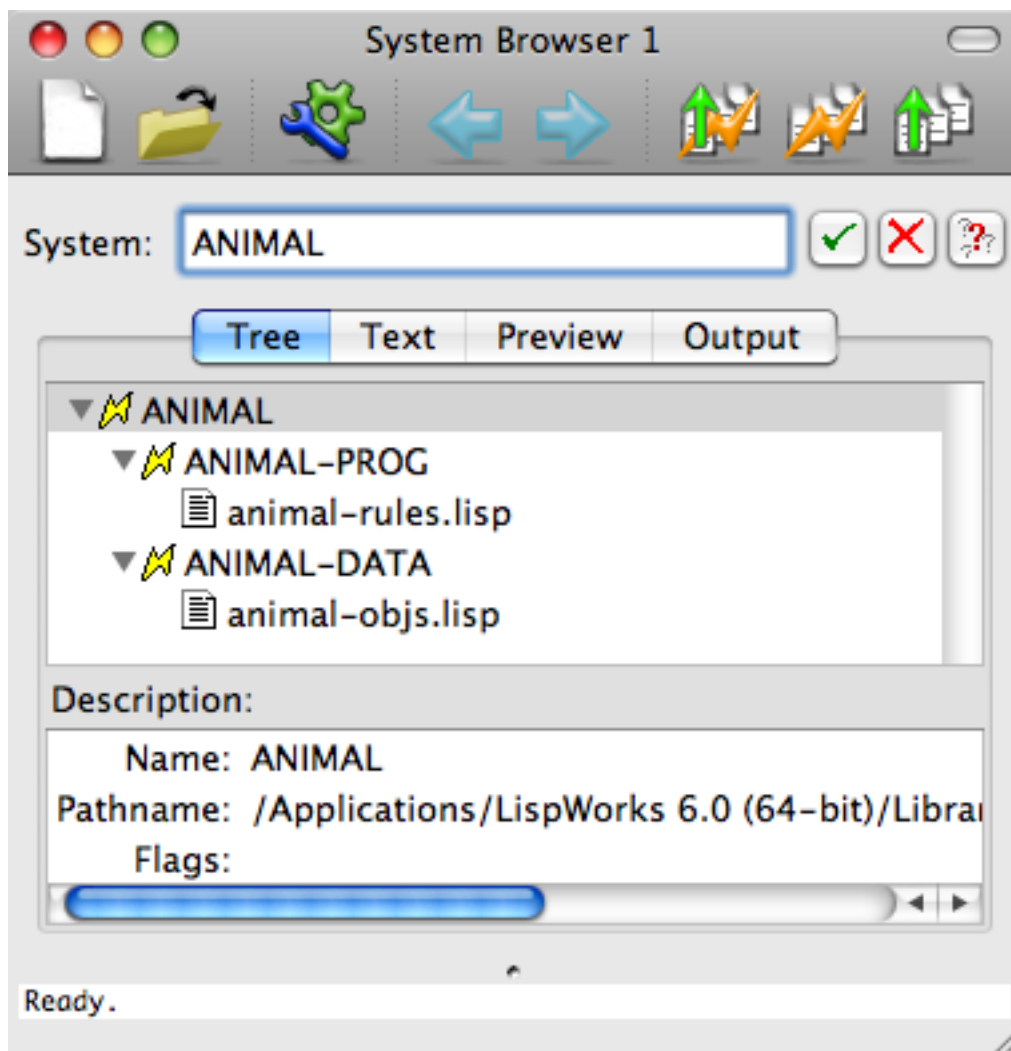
System Browser 1

System: ANIMAL

Tree Text Preview Output

ANIMAL
ANIMAL-PROG
animal-rules.lisp
ANIMAL-DATA
animal-objs.lisp

Description:

Name: ANIMAL
Pathname: /Applications/LispWorks 6.0 (64-bit)/Librar
Flags:

Ready.